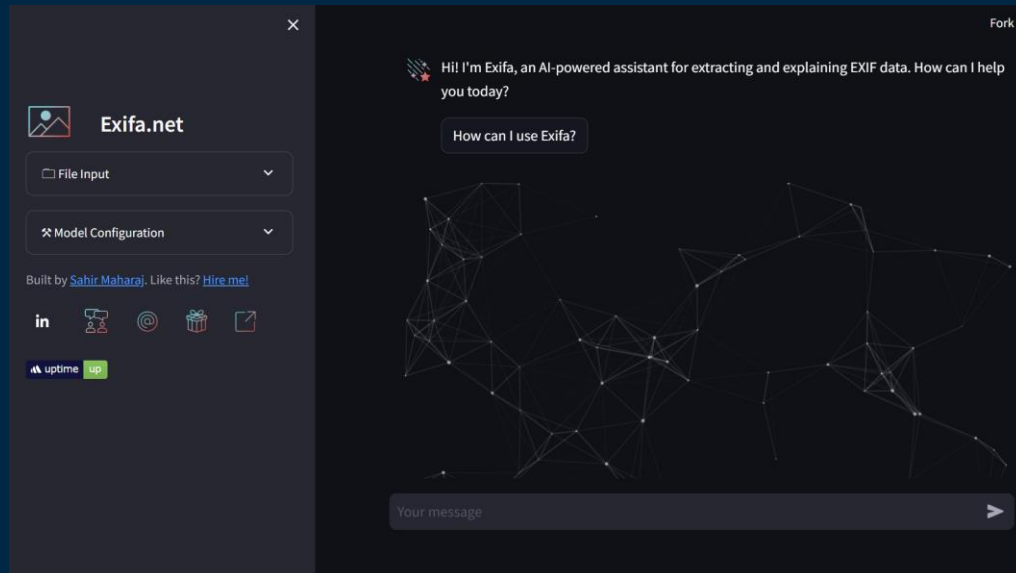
Exifa.net

File Input

Model Configuration

Built by Sahir Maharaj. Like this? Hire me!

in

uptime up

Fork

Hi! I'm Exifa, an AI-powered assistant for extracting and explaining EXIF data. How can I help you today?

How can I use Exifa?

Your message